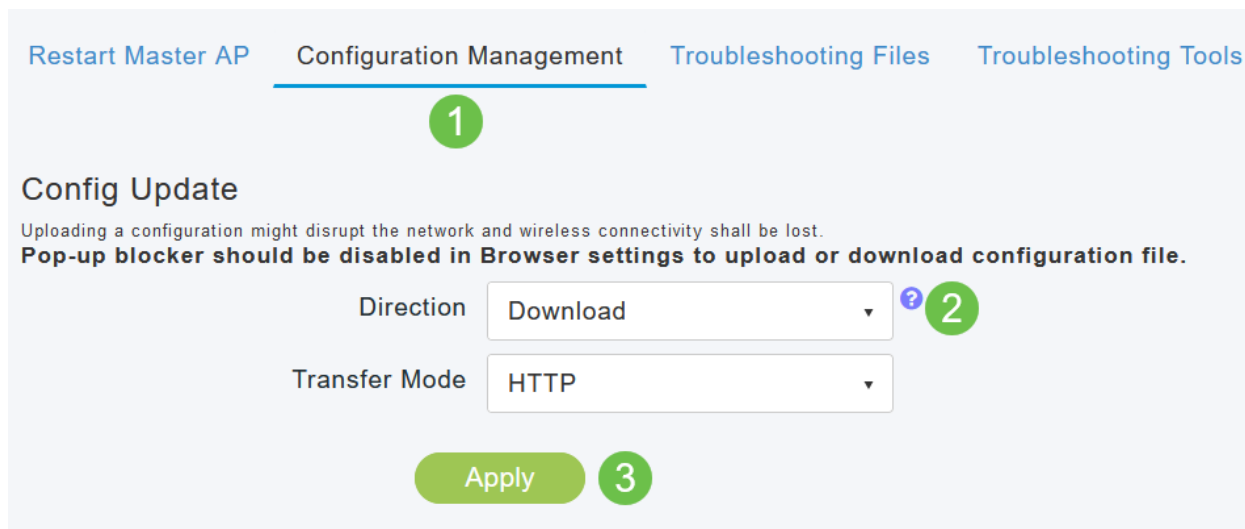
Restart Master AP Configuration Management Troubleshooting Files Troubleshooting Tools

1

Config Update

Uploading a configuration might disrupt the network and wireless connectivity shall be lost.
**Pop-up blocker should be disabled in Browser settings to upload or download configuration file.**

Direction Download ? 2

Transfer Mode HTTP

Apply 3